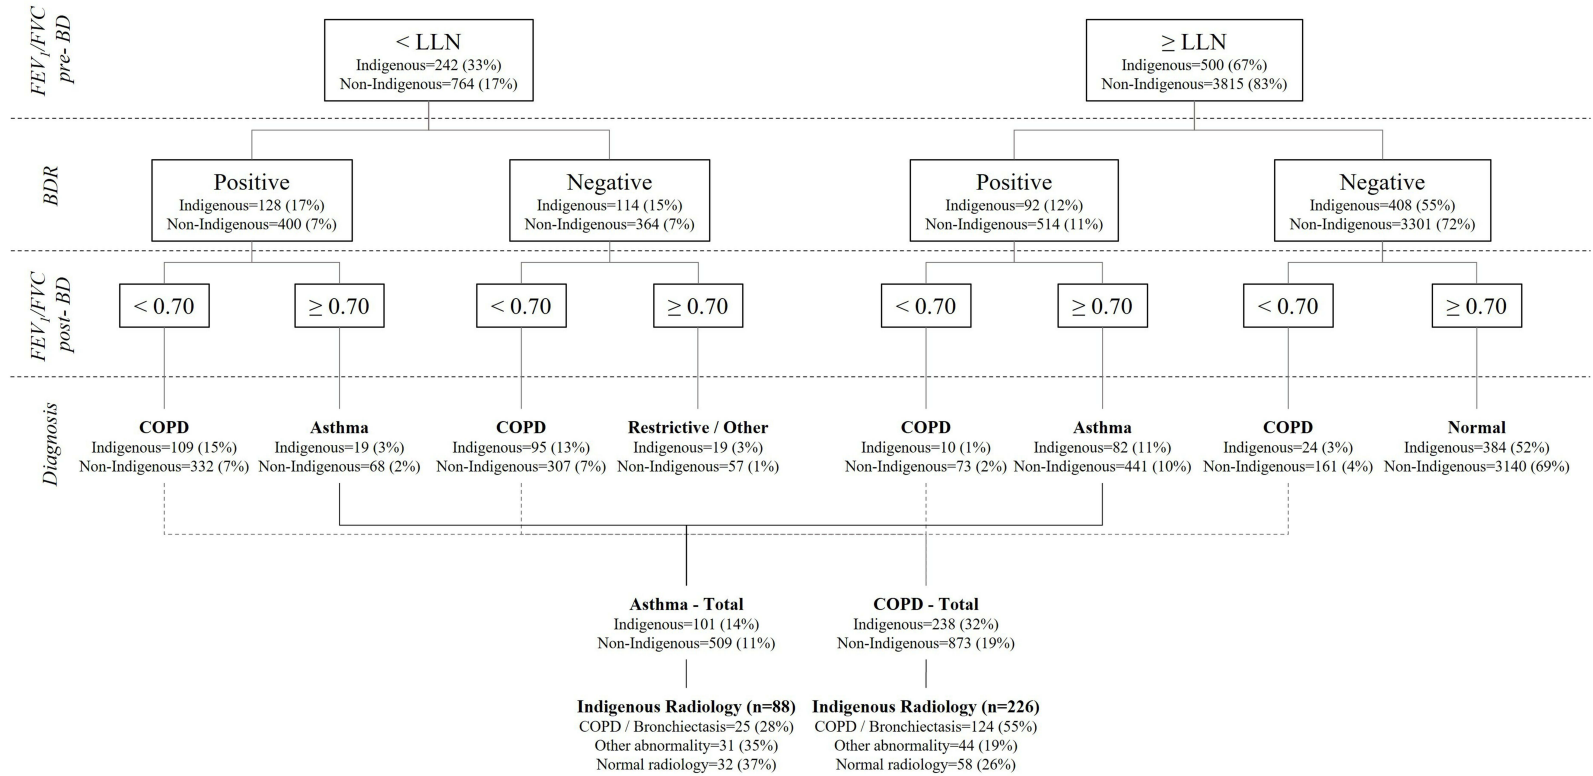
$FEV_1/FVC$ pre- BD

< LLN
Indigenous=242 (33%)
Non-Indigenous=764 (17%)

≥ LLN
Indigenous=500 (67%)
Non-Indigenous=3815 (83%)

BDR

Positive
Indigenous=128 (17%)
Non-Indigenous=400 (7%)

Negative
Indigenous=114 (15%)
Non-Indigenous=364 (7%)

Positive
Indigenous=92 (12%)
Non-Indigenous=514 (11%)

Negative
Indigenous=408 (55%)
Non-Indigenous=3301 (72%)

$FEV_1/FVC$ post- BD

< 0.70

≥ 0.70

< 0.70

≥ 0.70

< 0.70

≥ 0.70

< 0.70

≥ 0.70

Diagnosis

COPD
Indigenous=109 (15%)
Non-Indigenous=332 (7%)

Asthma
Indigenous=19 (3%)
Non-Indigenous=68 (2%)

COPD
Indigenous=95 (13%)
Non-Indigenous=307 (7%)

Restrictive / Other
Indigenous=19 (3%)
Non-Indigenous=57 (1%)

COPD
Indigenous=10 (1%)
Non-Indigenous=73 (2%)

Asthma
Indigenous=82 (11%)
Non-Indigenous=441 (10%)

COPD
Indigenous=24 (3%)
Non-Indigenous=161 (4%)

Normal
Indigenous=384 (52%)
Non-Indigenous=3140 (69%)

Asthma - Total
Indigenous=101 (14%)
Non-Indigenous=509 (11%)

COPD - Total
Indigenous=238 (32%)
Non-Indigenous=873 (19%)

Indigenous Radiology (n=88)
COPD / Bronchiectasis=25 (28%)
Other abnormality=31 (35%)
Normal radiology=32 (37%)

Indigenous Radiology (n=226)
COPD / Bronchiectasis=124 (55%)
Other abnormality=44 (19%)
Normal radiology=58 (26%)